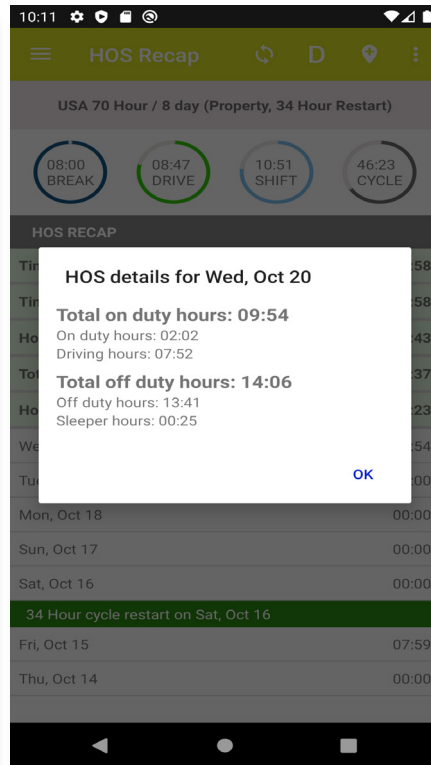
10:11

HOS Recap

D

USA 70 Hour / 8 day (Property, 34 Hour Restart)

08:00 BREAK

08:47 DRIVE

10:51 SHIFT

46:23 CYCLE

HOS RECAP

Tin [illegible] :58

Tin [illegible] :58

Ho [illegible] :43

Tot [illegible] :37

Ho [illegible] :23

We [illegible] :54

Tu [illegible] :00

HOS details for Wed, Oct 20

Total on duty hours: 09:54
On duty hours: 02:02
Driving hours: 07:52

Total off duty hours: 14:06
Off duty hours: 13:41
Sleeper hours: 00:25

OK

Mon, Oct 18 00:00

Sun, Oct 17 00:00

Sat, Oct 16 00:00

34 Hour cycle restart on Sat, Oct 16

Fri, Oct 15 07:59

Thu, Oct 14 00:00